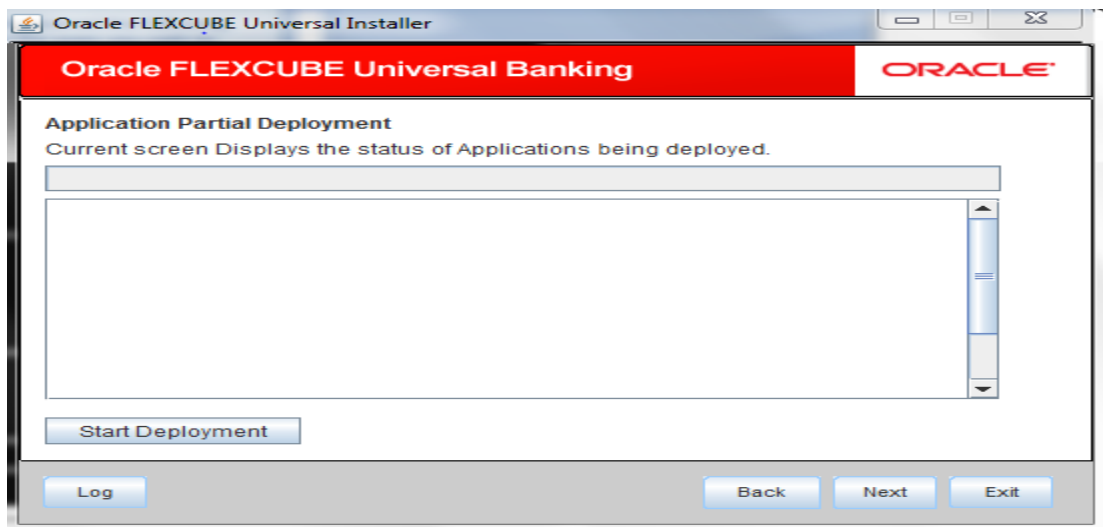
Oracle FLEXCUBE Universal Installer

Oracle FLEXCUBE Universal Banking

ORACLE

Application Partial Deployment

Current screen Displays the status of Applications being deployed.

Start Deployment

Log

Back

Next

Exit